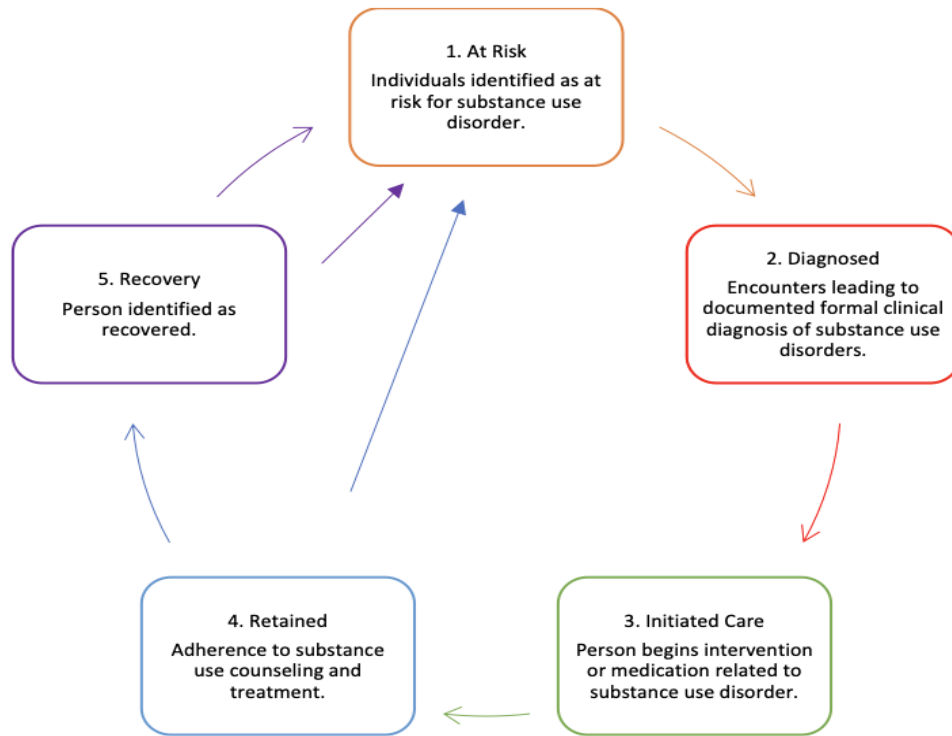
1. At Risk
Individuals identified as at risk for substance use disorder.

2. Diagnosed
Encounters leading to documented formal clinical diagnosis of substance use disorders.

3. Initiated Care
Person begins intervention or medication related to substance use disorder.

4. Retained
Adherence to substance use counseling and treatment.

5. Recovery
Person identified as recovered.